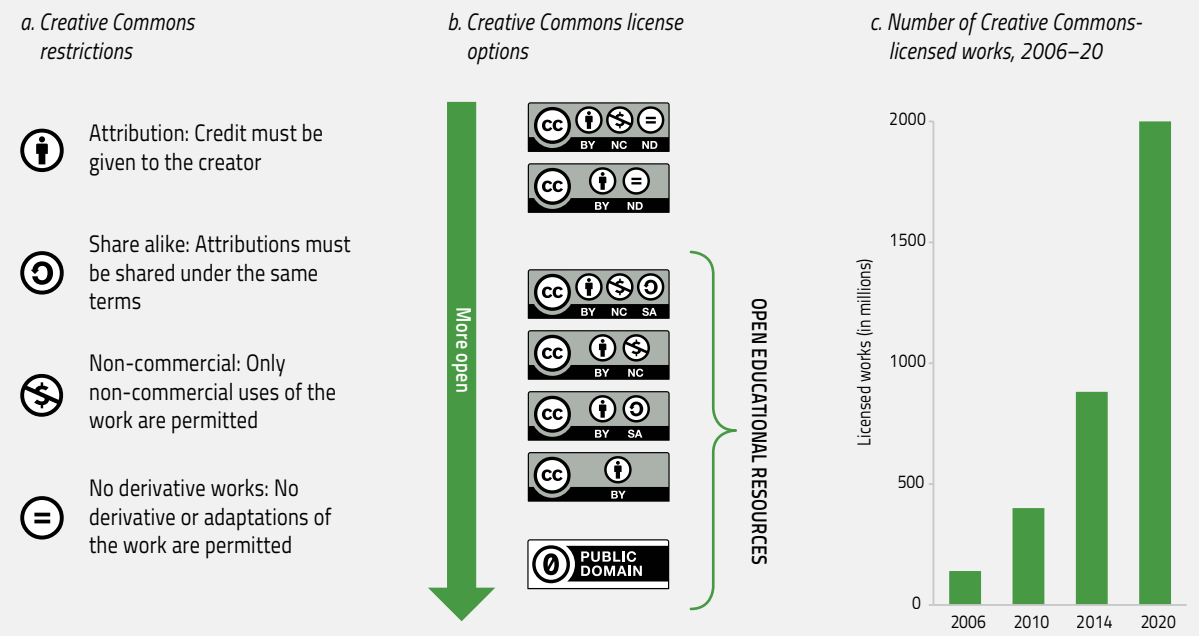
a. Creative Commons restrictions

Attribution: Credit must be given to the creator

Share alike: Attributions must be shared under the same terms

Non-commercial: Only non-commercial uses of the work are permitted

No derivative works: No derivative or adaptations of the work are permitted

b. Creative Commons license options

More open

cc BY NC ND

cc BY ND

cc BY NC SA

cc BY NC

cc BY SA

cc BY

PUBLIC DOMAIN

OPEN EDUCATIONAL RESOURCES

c. Number of Creative Commons-licensed works, 2006–20

Licensed works (in millions)

2000
1500
1000
500
0

2006 2010 2014 2020